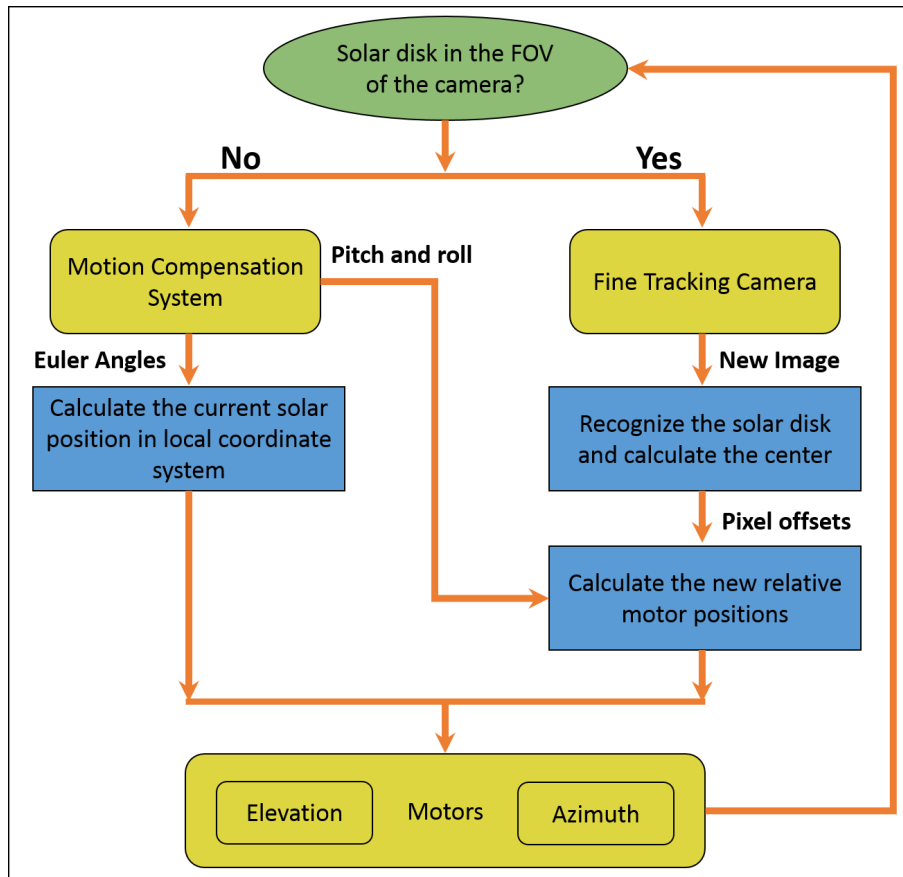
Solar disk in the FOV of the camera?

No

Yes

Motion Compensation System

Pitch and roll

Fine Tracking Camera

Euler Angles

New Image

Calculate the current solar position in local coordinate system

Recognize the solar disk and calculate the center

Pixel offsets

Calculate the new relative motor positions

Elevation

Motors

Azimuth